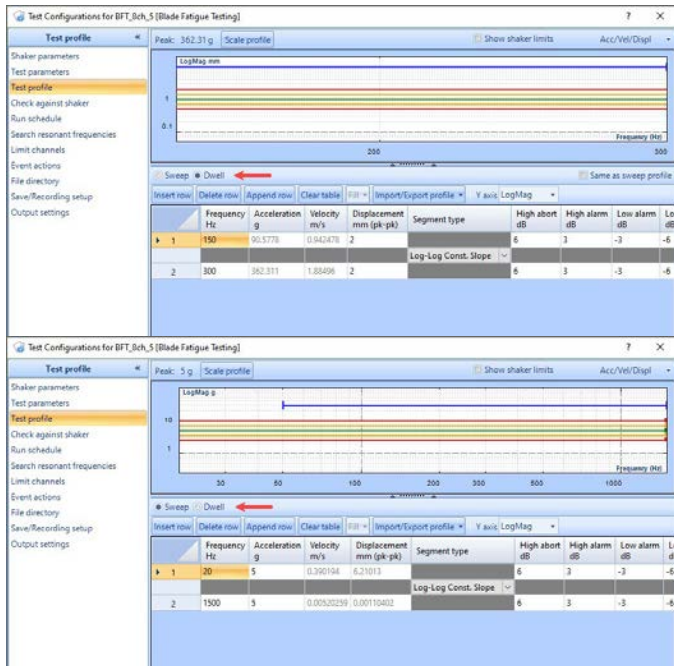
Test Configurations for BFT_8ch_5 [Blade Fatigue Testing]

? ×

Test profile «

Shaker parameters
Test parameters
Test profile
Check against shaker
Run schedule
Search resonant frequencies
Limit channels
Event actions
File directory
Save/Recording setup
Output settings

Peak: 362.31 g Scale profile Show shaker limits Acc/Vel/Displ

LogMag mm

1

0.1

Frequency (Hz)

200 300

Sweep Dwell Same as sweep profile

Insert row Delete row Append row Clear table Fill Import/Export profile Y axis LogMag

| | Frequency Hz | Acceleration g | Velocity m/s | Displacement mm (pk-pk) | Segment type | High abort dB | High alarm dB | Low alarm dB | Lo dB |
|---|---|---|---|---|---|---|---|---|---|
| 1 | 150 | 90.5778 | 0.942478 | 2 | | 6 | 3 | -3 | -6 |
| | | | | | Log-Log Const. Slope | | | | |
| 2 | 300 | 362.311 | 1.88496 | 2 | | 6 | 3 | -3 | -6 |

Test Configurations for BFT_8ch_5 [Blade Fatigue Testing]

? ×

Test profile «

Shaker parameters
Test parameters
Test profile
Check against shaker
Run schedule
Search resonant frequencies
Limit channels
Event actions
File directory
Save/Recording setup
Output settings

Peak: 5 g Scale profile Show shaker limits Acc/Vel/Displ

LogMag g

10

1

Frequency (Hz)

20 50 100 200 300 500 1000

Sweep Dwell

Insert row Delete row Append row Clear table Fill Import/Export profile Y axis LogMag

| | Frequency Hz | Acceleration g | Velocity m/s | Displacement mm (pk-pk) | Segment type | High abort dB | High alarm dB | Low alarm dB | L dB |
|---|---|---|---|---|---|---|---|---|---|
| 1 | 20 | 5 | 0.390194 | 6.21013 | | 6 | 3 | -3 | -6 |
| | | | | | Log-Log Const. Slope | | | | |
| 2 | 1500 | 5 | 0.00520259 | 0.00110402 | | 6 | 3 | -3 | -6 |